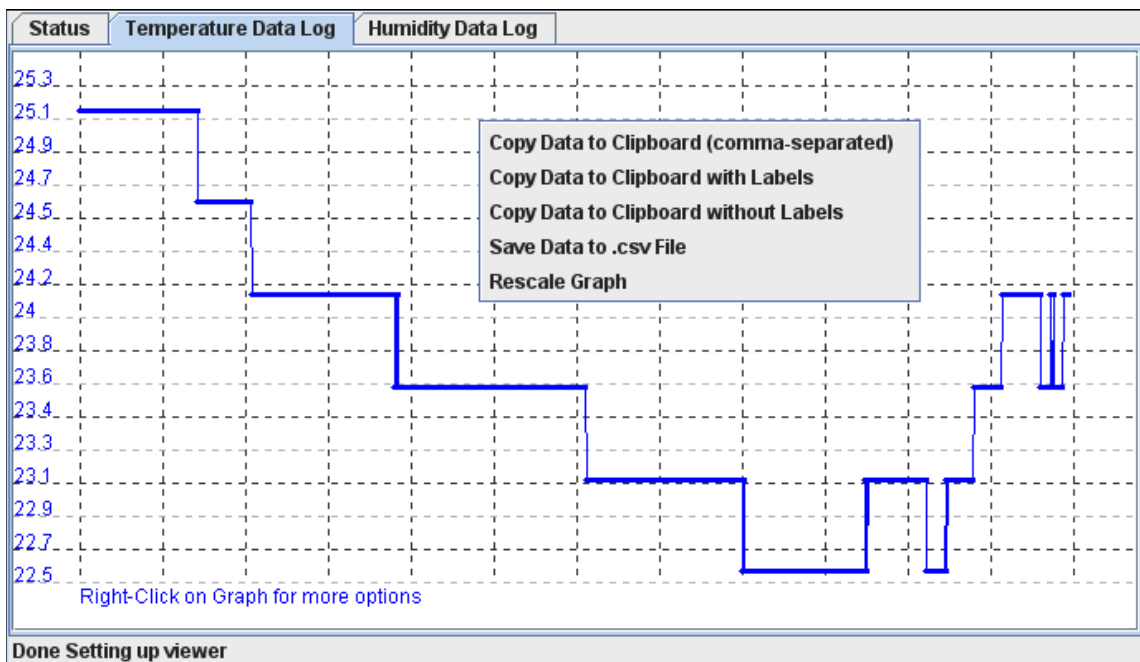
Status Temperature Data Log Humidity Data Log

25.3
25.1
24.9
24.7
24.5
24.4
24.2
24
23.8
23.6
23.4
23.3
23.1
22.9
22.7
22.5

Copy Data to Clipboard (comma-separated)
Copy Data to Clipboard with Labels
Copy Data to Clipboard without Labels
Save Data to .csv File
Rescale Graph

Right-Click on Graph for more options

Done Setting up viewer